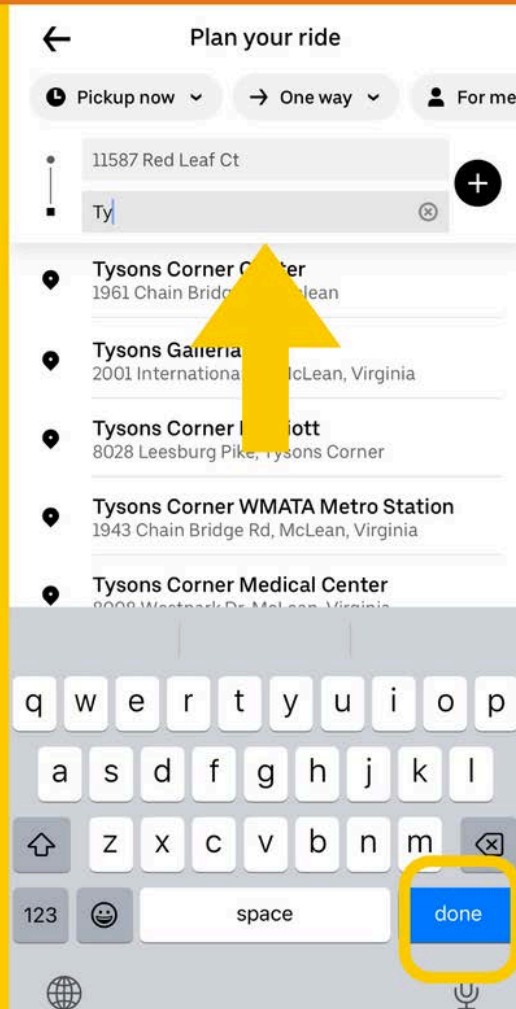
Plan your ride

Pickup now

One way

For me

11587 Red Leaf Ct

Ty

Tysons Corner C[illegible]ter
1961 Chain Brid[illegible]lean

Tysons Galleria
2001 Internationa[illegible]cLean, Virginia

Tysons Corner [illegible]iott
8028 Leesburg Pike, Tysons Corner

Tysons Corner WMATA Metro Station
1943 Chain Bridge Rd, McLean, Virginia

Tysons Corner Medical Center
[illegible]

q w e r t y u i o p
a s d f g h j k l
z x c v b n m
123
space
done